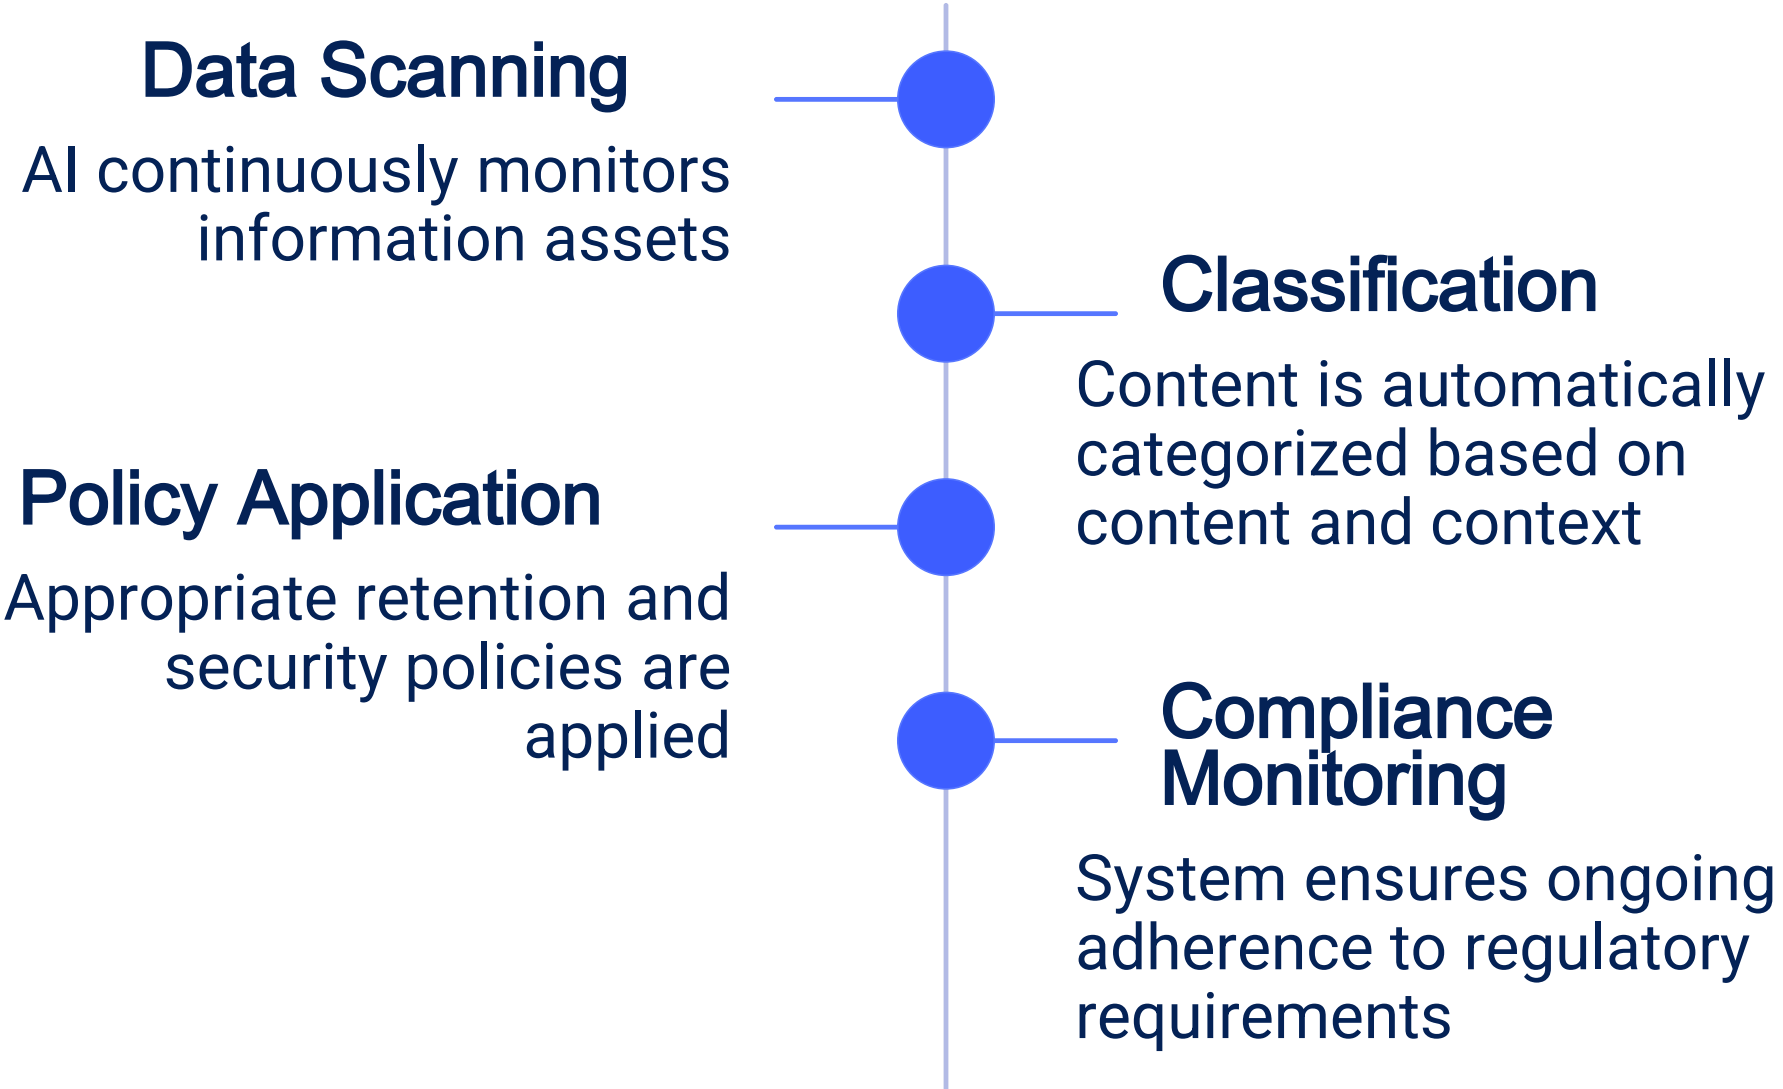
Data Scanning

AI continuously monitors information assets

Classification

Content is automatically categorized based on content and context

Policy Application

Appropriate retention and security policies are applied

Compliance Monitoring

System ensures ongoing adherence to regulatory requirements